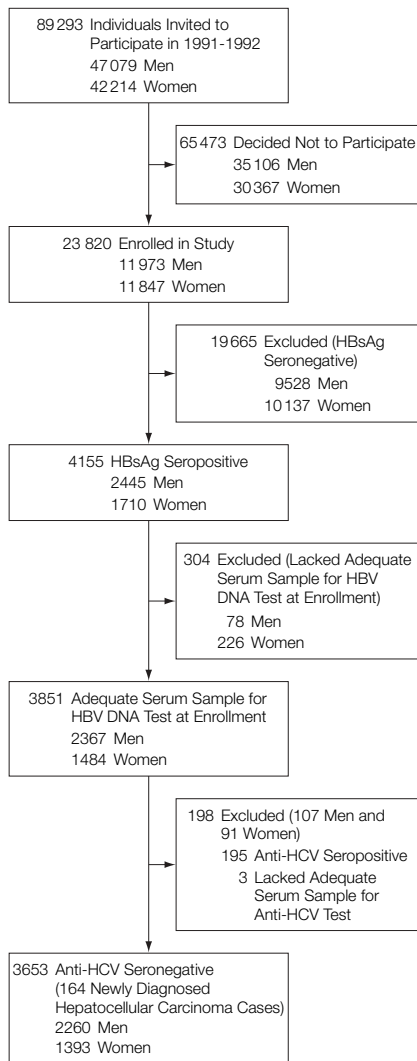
89 293 Individuals Invited to Participate in 1991-1992
47 079 Men
42 214 Women

65 473 Decided Not to Participate
35 106 Men
30 367 Women

23 820 Enrolled in Study
11 973 Men
11 847 Women

19 665 Excluded (HBsAg Seronegative)
9528 Men
10 137 Women

4155 HBsAg Seropositive
2445 Men
1710 Women

304 Excluded (Lacked Adequate Serum Sample for HBV DNA Test at Enrollment)
78 Men
226 Women

3851 Adequate Serum Sample for HBV DNA Test at Enrollment
2367 Men
1484 Women

198 Excluded (107 Men and 91 Women)
195 Anti-HCV Seropositive
3 Lacked Adequate Serum Sample for Anti-HCV Test

3653 Anti-HCV Seronegative (164 Newly Diagnosed Hepatocellular Carcinoma Cases)
2260 Men
1393 Women